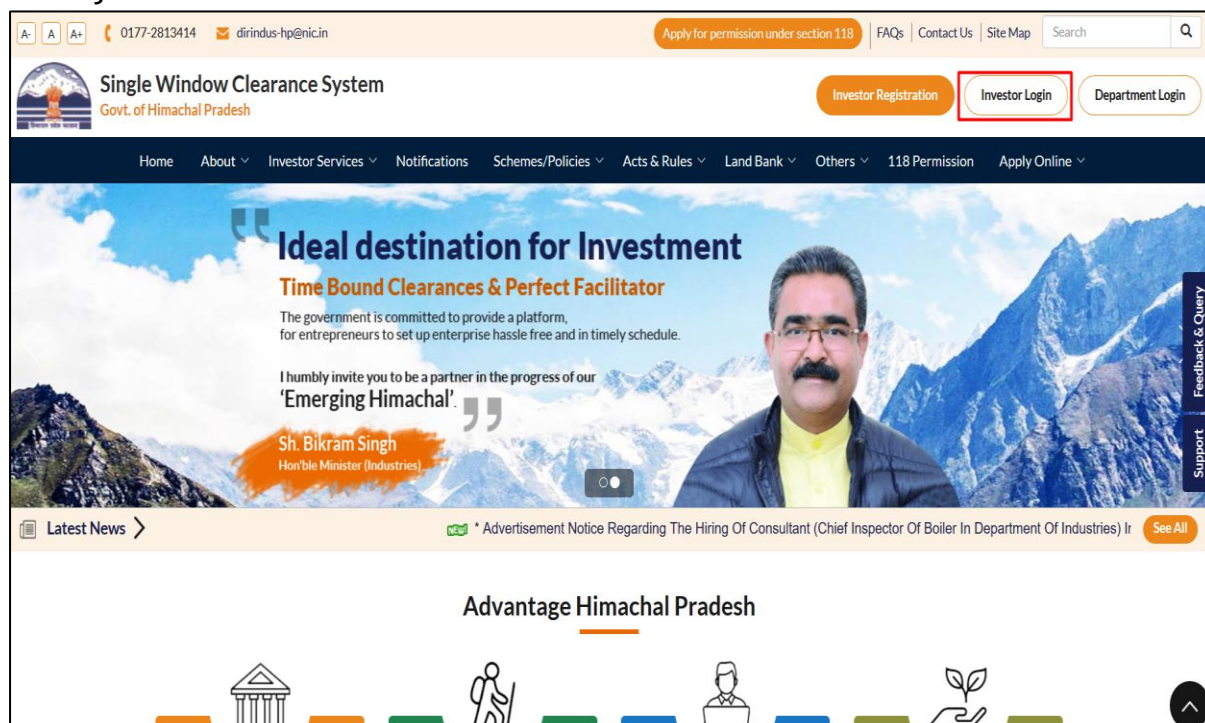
A- A A+ 0177-2813414 dirindus-hp@nic.in

Apply for permission under section 118 | FAQs | Contact Us | Site Map | Search

Single Window Clearance System
Govt. of Himachal Pradesh

Investor Registration | Investor Login | Department Login

Home | About | Investor Services | Notifications | Schemes/Policies | Acts & Rules | Land Bank | Others | 118 Permission | Apply Online

Ideal destination for Investment

Time Bound Clearances & Perfect Facilitator

The government is committed to provide a platform, for entrepreneurs to set up enterprise hassle free and in timely schedule.

I humbly invite you to be a partner in the progress of our 'Emerging Himachal'.

Sh. Bikram Singh
Hon'ble Minister (Industries)

Feedback & Query

Support

Latest News

NEW * Advertisement Notice Regarding The Hiring Of Consultant (Chief Inspector Of Boiler In Department Of Industries) Ir

See All

Advantage Himachal Pradesh